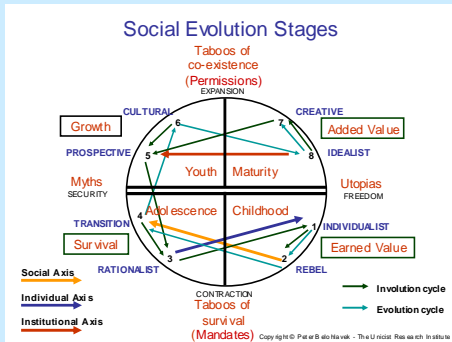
Social Evolution Stages

Taboos of co-existence (Permissions)

EXPANSION

CULTURAL

CREATIVE

Growth

Added Value

6

7

PROSPECTIVE

5

8

IDEALIST

Youth

Maturity

Myths

SECURITY

Utopias

FREEDOM

Adolescence

Childhood

TRANSITION

4

INDIVIDUALIST

1

Survival

Earned Value

Social Axis

RATIONALIST

3

2

REBEL

Individual Axis

Institutional Axis

CONTRACTION

Taboos of survival (Mandates)

Involution cycle

Evolution cycle

Copyright © Peter Belohlavek - The Unicist Research Institute